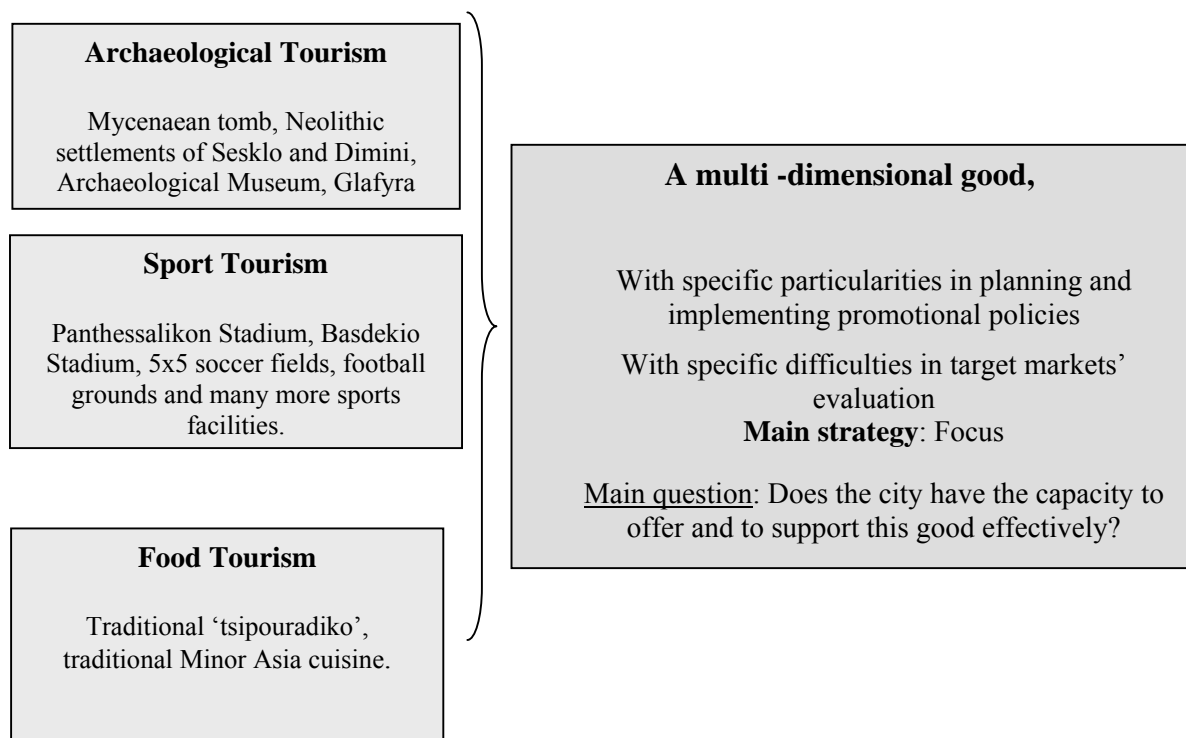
**Archaeological Tourism**

Mycenaean tomb, Neolithic settlements of Sesklo and Dimini, Archaeological Museum, Glafyra

**Sport Tourism**

Panthessalikon Stadium, Basdekio Stadium, 5x5 soccer fields, football grounds and many more sports facilities.

**Food Tourism**

Traditional 'tsipouradiko', traditional Minor Asia cuisine.

**A multi -dimensional good,**

With specific particularities in planning and implementing promotional policies

With specific difficulties in target markets' evaluation
**Main strategy**: Focus

Main question: Does the city have the capacity to offer and to support this good effectively?